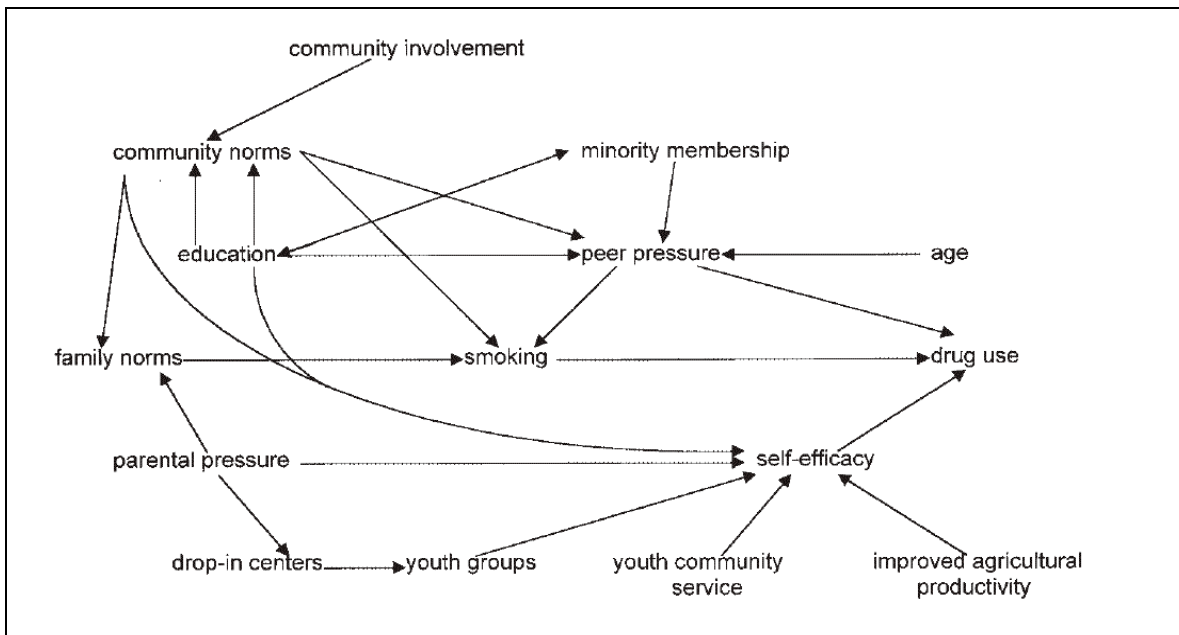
community involvement

community norms

minority membership

education

peer pressure

age

family norms

smoking

drug use

parental pressure

self-efficacy

drop-in centers

youth groups

youth community service

improved agricultural productivity